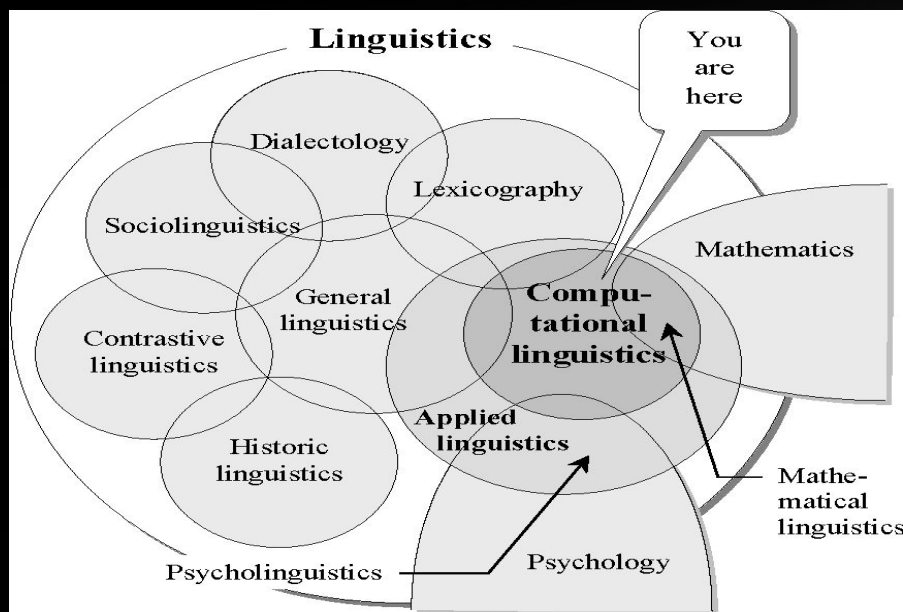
Linguistics

You are here

Dialectology

Lexicography

Sociolinguistics

Mathematics

General linguistics

Computational linguistics

Contrastive linguistics

Applied linguistics

Historic linguistics

Mathematical linguistics

Psychology

Psycholinguistics